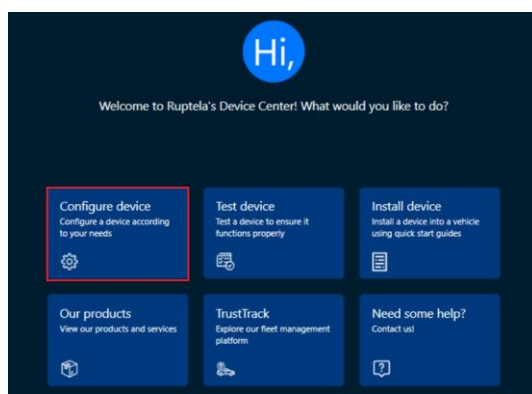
Hi,

Welcome to Ruptela's Device Center! What would you like to do?

Configure device
Configure a device according to your needs

Test device
Test a device to ensure it functions properly

Install device
Install a device into a vehicle using quick start guides

Our products
View our products and services

TrustTrack
Explore our fleet management platform

Need some help?
Contact us!